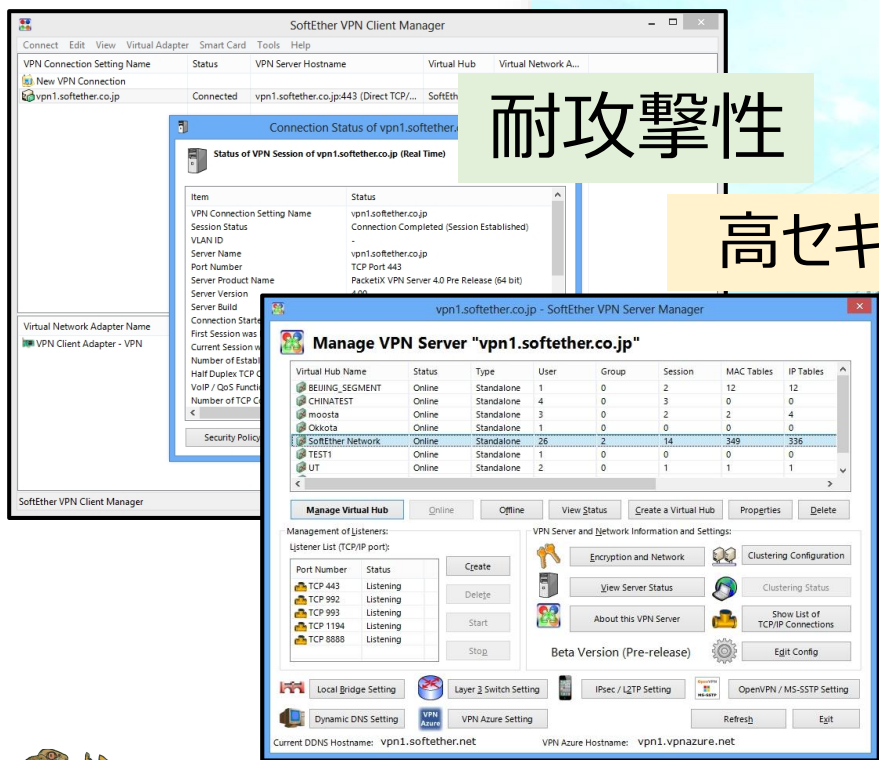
SoftEther VPN Client Manager

Connect Edit View Virtual Adapter Smart Card Tools Help

| VPN Connection Setting Name | Status | VPN Server Hostname | Virtual Hub | Virtual Network A... |
|---|---|---|---|---|
| New VPN Connection | | | | |
| vpn1.softether.co.jp | Connected | vpn1.softether.co.jp:443 (Direct TCP/... | SoftEth | |

耐攻撃性

高セキ

Connection Status of vpn1.softether.

Status of VPN Session of vpn1.softether.co.jp (Real Time)

| Item | Status |
|---|---|
| VPN Connection Setting Name | vpn1.softether.co.jp |
| Session Status | Connection Completed (Session Established) |
| VLAN ID | - |
| Server Name | vpn1.softether.co.jp |
| Port Number | TCP Port 443 |
| Server Product Name | PacketiX VPN Server 4.0 Pre Release (64 bit) |
| Server Version | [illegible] |
| Server Build | |
| Connection Starte | |
| First Session was | |
| Current Session w | |
| Number of Establ | |
| Half Duplex TCP C | |
| VoIP / QoS Functi | |
| Number of TCP C | |

Security Policy

Virtual Network Adapter Name
VPN Client Adapter - VPN

SoftEther VPN Client Manager

vpn1.softether.co.jp - SoftEther VPN Server Manager

Manage VPN Server "vpn1.softether.co.jp"

| Virtual Hub Name | Status | Type | User | Group | Session | MAC Tables | IP Tables |
|---|---|---|---|---|---|---|---|
| BEIJING_SEGMENT | Online | Standalone | 1 | 0 | 2 | 12 | 12 |
| CHINATEST | Online | Standalone | 4 | 0 | 3 | 0 | 0 |
| moosta | Online | Standalone | 3 | 0 | 2 | 2 | 4 |
| Okkota | Online | Standalone | 1 | 0 | 0 | 0 | 0 |
| SoftEther Network | Online | Standalone | 26 | 2 | 14 | 349 | 336 |
| TEST1 | Online | Standalone | 1 | 0 | 0 | 0 | 0 |
| UT | Online | Standalone | 2 | 0 | 1 | 1 | 1 |

Manage Virtual Hub Online Offline View Status Create a Virtual Hub Properties Delete

Management of Listeners:
Listener List (TCP/IP port):

| Port Number | Status |
|---|---|
| TCP 443 | Listening |
| TCP 992 | Listening |
| TCP 993 | Listening |
| TCP 1194 | Listening |
| TCP 8888 | Listening |

Create Delete Start Stop

VPN Server and Network Information and Settings:
Encryption and Network
Clustering Configuration
View Server Status
Clustering Status
About this VPN Server
Show List of TCP/IP Connections
Beta Version (Pre-release)
Edit Config

Local Bridge Setting Layer 3 Switch Setting IPsec / L2TP Setting OpenVPN / MS-SSTP Setting
Dynamic DNS Setting VPN Azure VPN Azure Setting Refresh Exit

Current DDNS Hostname: vpn1.softether.net VPN Azure Hostname: vpn1.vpnazure.net